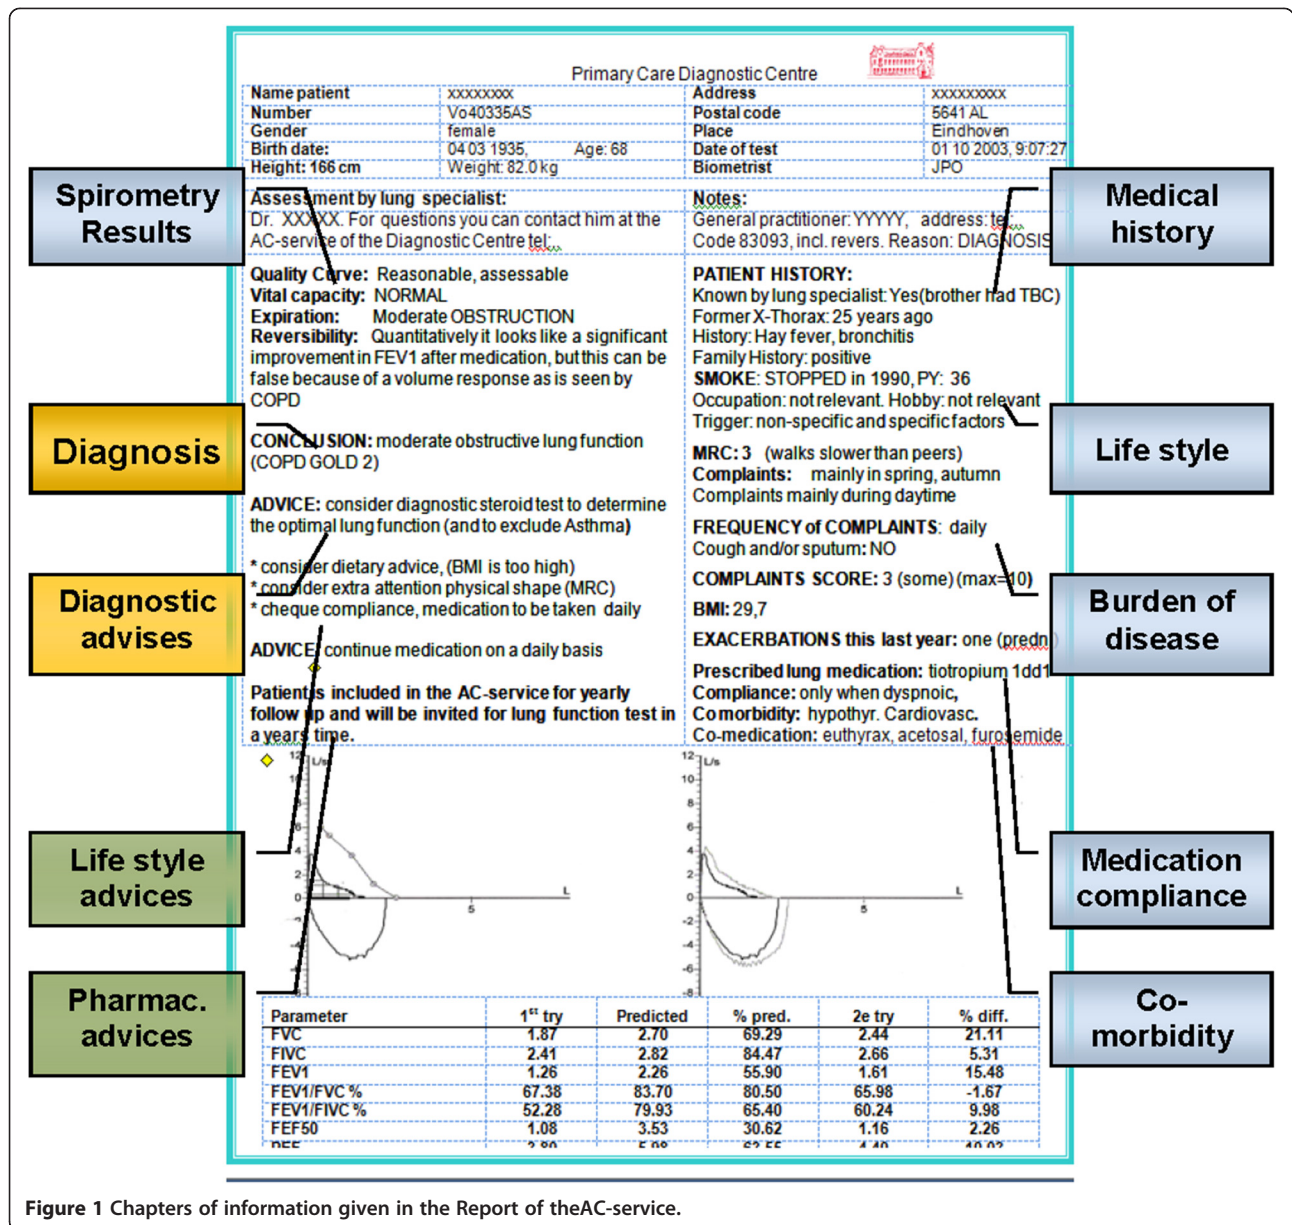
Primary Care Diagnostic Centre

| Name patient | xxxxxxxx | Address | xxxxxxxxx |
|---|---|---|---|
| Number | Vo40335AS | Postal code | 5641 AL |
| Gender | female | Place | Eindhoven |
| Birth date: | 04 03 1935, Age: 68 | Date of test | 01 10 2003, 9:07:27 |
| Height: 166 cm | Weight: 82.0 kg | Biometrist | JPO |

Spirometry Results

Assessment by lung specialist:
Dr. XXXXX. For questions you can contact him at the AC-service of the Diagnostic Centre tel:

Quality Curve: Reasonable, assessable
Vital capacity: NORMAL
Expiration: Moderate OBSTRUCTION
Reversibility: Quantitatively it looks like a significant improvement in FEV1 after medication, but this can be false because of a volume response as is seen by COPD

Diagnosis

CONCLUSION: moderate obstructive lung function (COPD GOLD 2)

ADVICE: consider diagnostic steroid test to determine the optimal lung function (and to exclude Asthma)

Diagnostic advises

* consider dietary advice, (BMI is too high)
* consider extra attention physical shape (MRC)
* cheque compliance, medication to be taken daily

ADVICE: continue medication on a daily basis

Patient is included in the AC-service for yearly follow up and will be invited for lung function test in a years time.

Medical history

Notes:
General practitioner: YYYYY, address: tel:
Code 83093, incl. revers. Reason: DIAGNOSIS

PATIENT HISTORY:
Known by lung specialist: Yes(brother had TBC)
Former X-Thorax: 25 years ago
History: Hay fever, bronchitis
Family History: positive
SMOKE: STOPPED in 1990, PY: 36
Occupation: not relevant. Hobby: not relevant
Trigger: non-specific and specific factors

Life style

MRC: 3 (walks slower than peers)
Complaints: mainly in spring, autumn
Complaints mainly during daytime

FREQUENCY of COMPLAINTS: daily
Cough and/or sputum: NO

Burden of disease

COMPLAINTS SCORE: 3 (some) (max=10)
BMI: 29,7
EXACERBATIONS this last year: one (predn)

Prescribed lung medication: tiotropium 1dd1
Compliance: only when dyspnoic,
Comorbidity: hypothyr. Cardiovasc.
Co-medication: euthyrax, acetosal, furosemide

Life style advices

Pharmac. advices

Medication compliance

Co-morbidity

12 L/s 4 2 0 L 5

12 L/s 10 8 6 4 2 0 -2 -4 -6 -8 L 5

| Parameter | 1st try | Predicted | % pred. | 2e try | % diff. |
|---|---|---|---|---|---|
| FVC | 1.87 | 2.70 | 69.29 | 2.44 | 21.11 |
| FIVC | 2.41 | 2.82 | 84.47 | 2.66 | 5.31 |
| FEV1 | 1.26 | 2.26 | 55.90 | 1.61 | 15.48 |
| FEV1/FVC % | 67.38 | 83.70 | 80.50 | 65.98 | -1.67 |
| FEV1/FIVC % | 52.28 | 79.93 | 65.40 | 60.24 | 9.98 |
| FEF50 | 1.08 | 3.53 | 30.62 | 1.16 | 2.26 |
| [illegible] | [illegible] | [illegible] | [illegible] | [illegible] | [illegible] |

Figure 1 Chapters of information given in the Report of theAC-service.